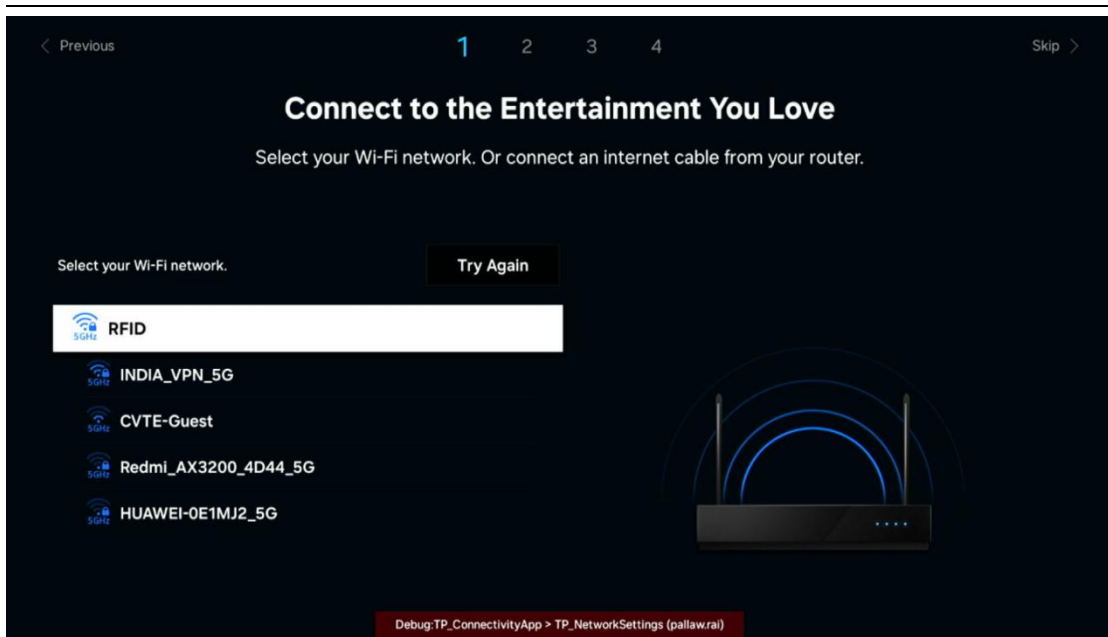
< Previous

1 2 3 4

Skip >

Connect to the Entertainment You Love

Select your Wi-Fi network. Or connect an internet cable from your router.

Select your Wi-Fi network.

Try Again

5GHz RFID

5GHz INDIA_VPN_5G

5GHz CVTE-Guest

5GHz Redmi_AX3200_4D44_5G

5GHz HUAWEI-0E1MJ2_5G

Debug:TP_ConnectivityApp > TP_NetworkSettings (pallaw.rai)